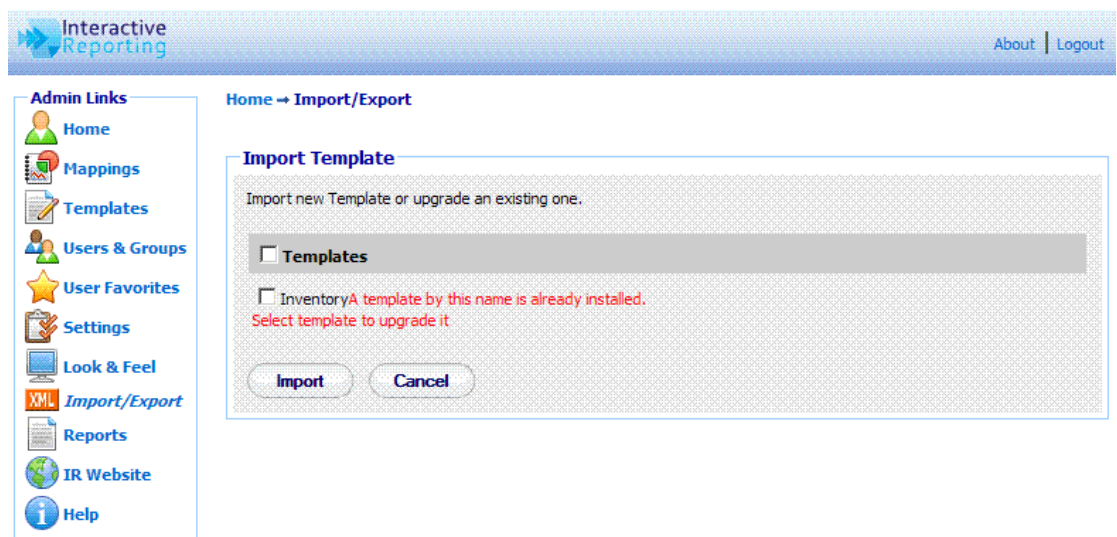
Interactive Reporting

About | Logout

Admin Links
Home
Mappings
Templates
Users & Groups
User Favorites
Settings
Look & Feel
XML Import/Export
Reports
IR Website
Help

Home ➞ Import/Export

Import Template

Import new Template or upgrade an existing one.

Templates

InventoryA template by this name is already installed.
Select template to upgrade it

Import Cancel